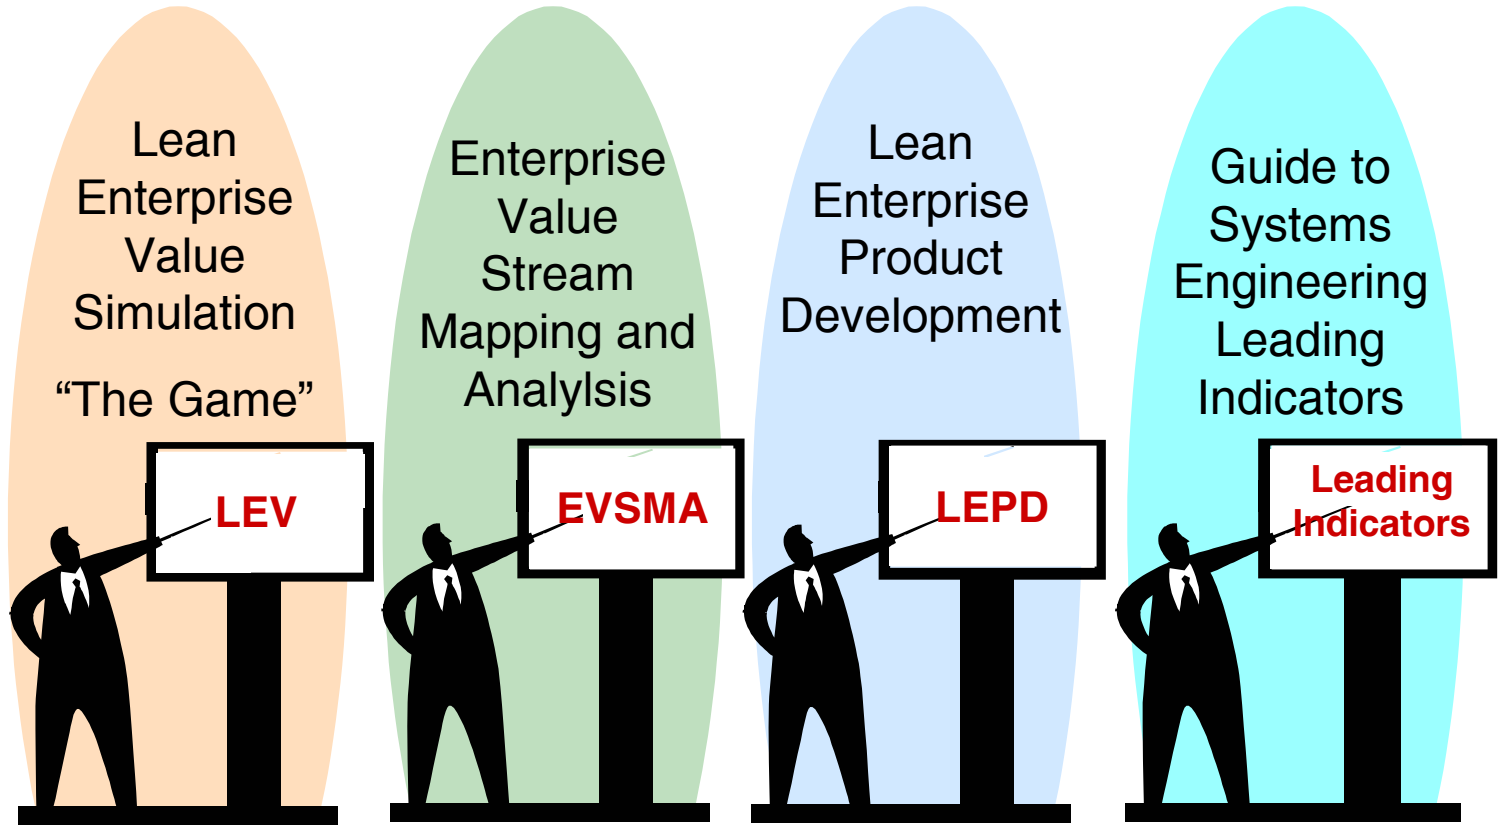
Lean Enterprise Value Simulation

“The Game”

LEV

Enterprise Value Stream Mapping and Analysis

EVSMA

Lean Enterprise Product Development

LEPD

Guide to Systems Engineering Leading Indicators

Leading Indicators